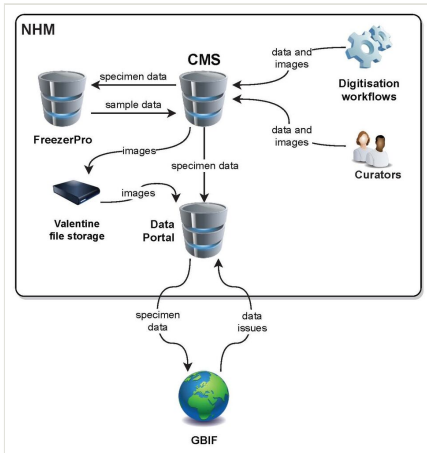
NHM

CMS

data and images

Digitisation workflows

specimen data

sample data

FreezerPro

images

data and images

Curators

specimen data

images

Valentine file storage

Data Portal

specimen data

data issues

GBIF